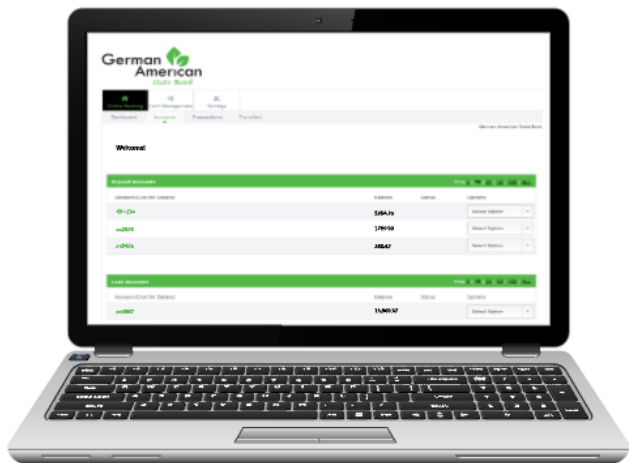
German American
State Bank

Online Banking
Card Management
Settings

Dashboard
Accounts
Transactions
Transfers

German American State Bank

Welcome!

Deposit Accounts

Account (Click for Details)
Balance
Status
Options

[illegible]
5,654.76
Select Option

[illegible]
179.98
Select Option

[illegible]
448.47
Select Option

Loan Accounts

Account (Click for Details)
Balance
Status
Options

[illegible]
15,069.97
Select Option